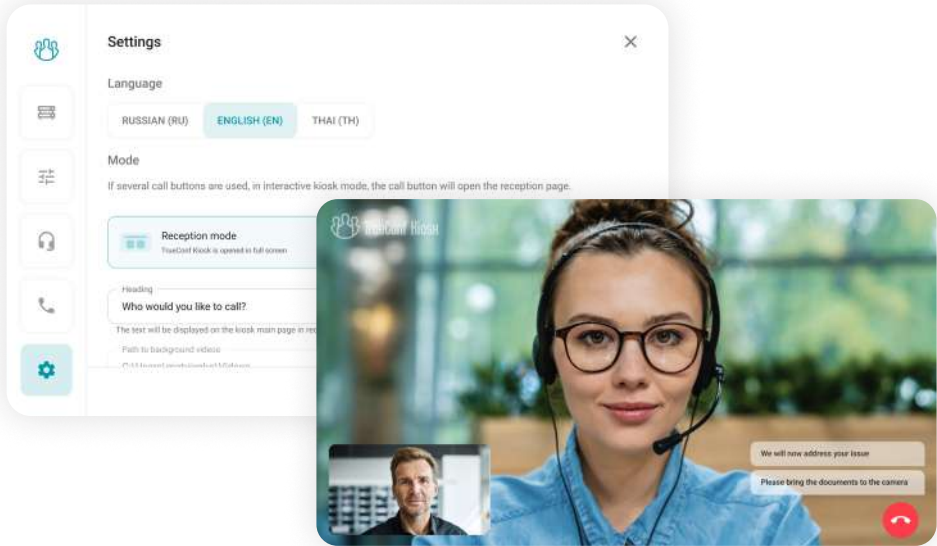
Settings

Language

RUSSIAN (RU) ENGLISH (EN) THAI (TH)

Mode

If several call buttons are used, in interactive kiosk mode, the call button will open the reception page.

Reception mode
TrueConf Kiosk is opened in full screen

Heading
Who would you like to call?

The text will be displayed on the kiosk main page in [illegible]

Path to background video
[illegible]

TrueConf Kiosk

We will now address your issue

Please bring the documents to the camera